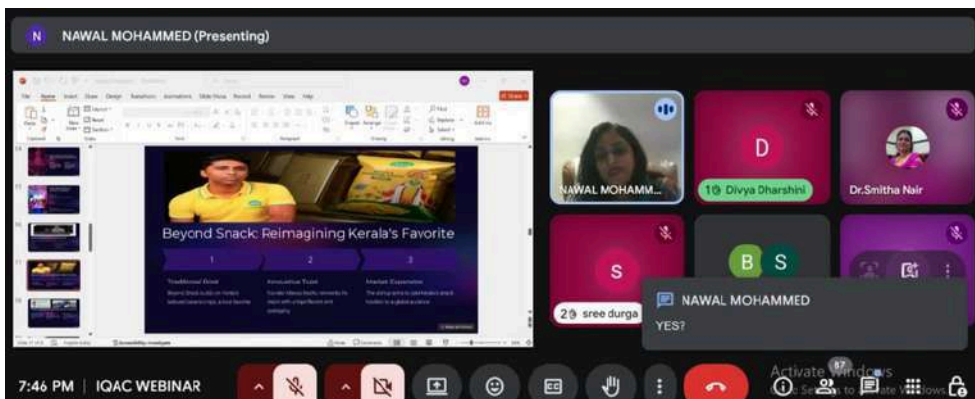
N NAWAL MOHAMMED (Presenting)

File Home Insert Draw Design Transitions Animations Slide Show Record Review View Help

Beyond Snack: Reimagining Kerala's Favorite

1 2 3

Traditional Root

Innovative Twist

Market Expansion

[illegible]

NAWAL MOHAMM...

D

1 Divya Dharshini

Dr.Smitha Nair

S

2 sree durga

B S

NAWAL MOHAMMED

YES?

7:46 PM | IQAC WEBINAR

Activate Windows
Go to Settings to activate Windows.

17